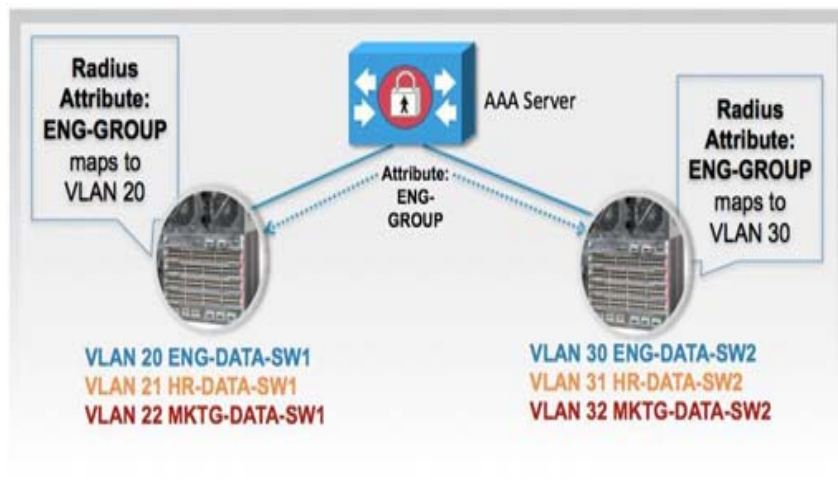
Radius Attribute: ENG-GROUP maps to VLAN 20

AAA Server

Radius Attribute: ENG-GROUP maps to VLAN 30

Attribute: ENG-GROUP

VLAN 20 ENG-DATA-SW1
VLAN 21 HR-DATA-SW1
VLAN 22 MKTG-DATA-SW1

VLAN 30 ENG-DATA-SW2
VLAN 31 HR-DATA-SW2
VLAN 32 MKTG-DATA-SW2